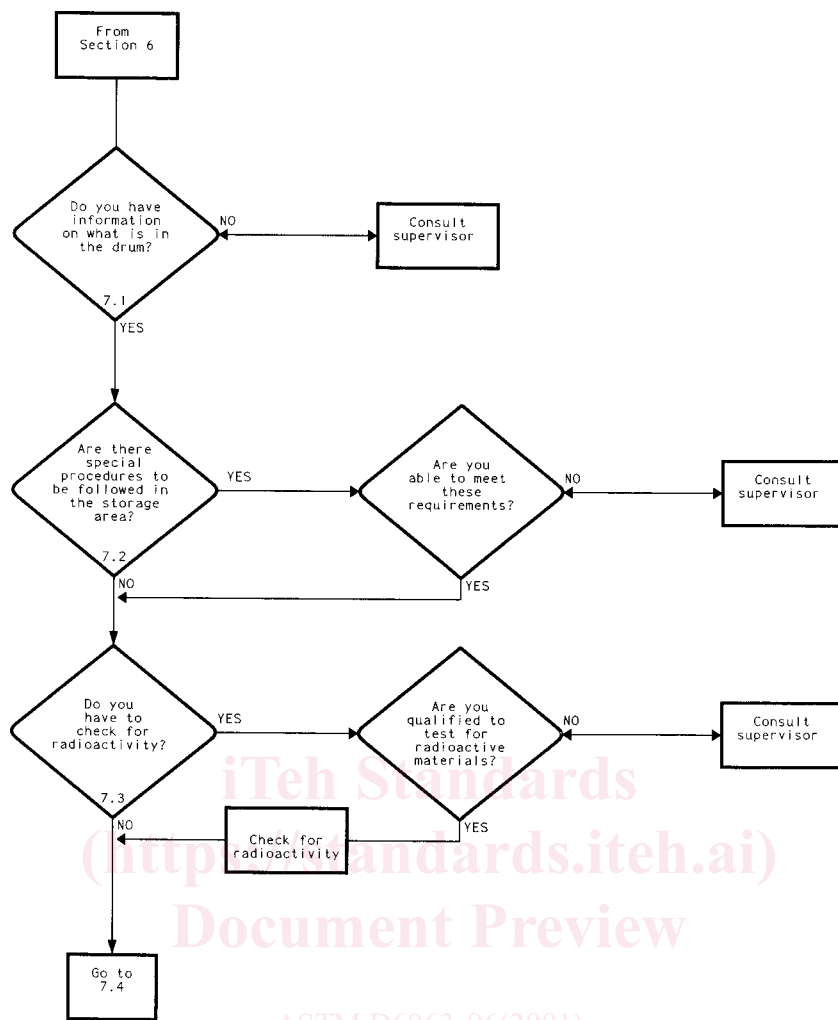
From Section 6

Do you have information on what is in the drum?

NO

Consult supervisor

7.1

YES

Are there special procedures to be followed in the storage area?

YES

Are you able to meet these requirements?

NO

Consult supervisor

7.2

NO

YES

Do you have to check for radioactivity?

YES

Are you qualified to test for radioactive materials?

NO

Consult supervisor

7.3

NO

Check for radioactivity

YES

Go to 7.4

iTeh Standards
(https://standards.iteh.ai)
Document Preview

ASTM D6063-96(2001)